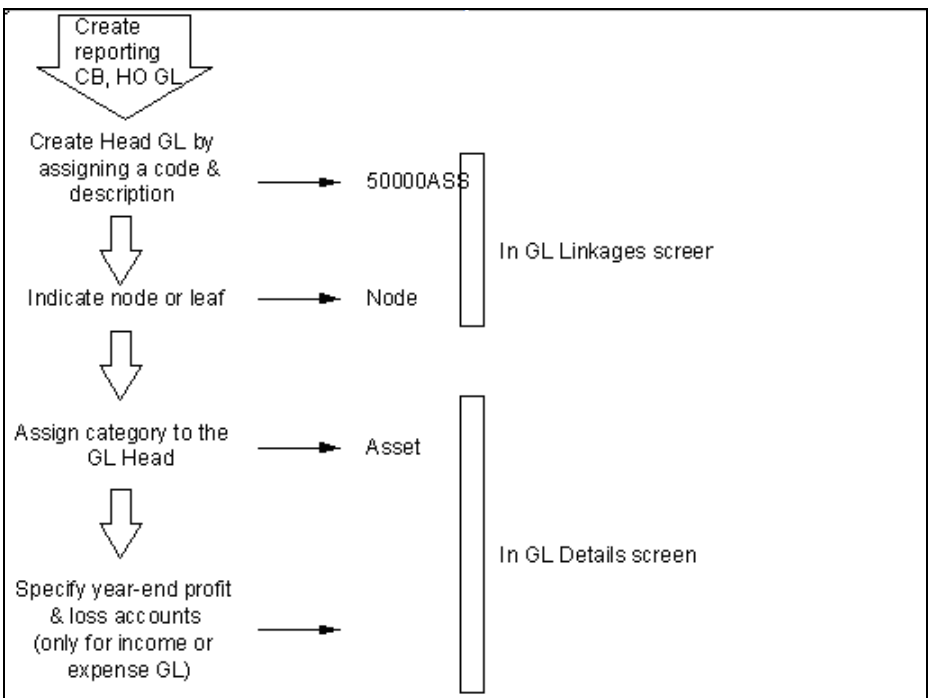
Create reporting CB, HO GL

Create Head GL by assigning a code & description

50000ASS

In GL Linkages screer

Indicate node or leaf

Node

Assign category to the GL Head

Asset

In GL Details screen

Specify year-end profit & loss accounts (only for income or expense GL)